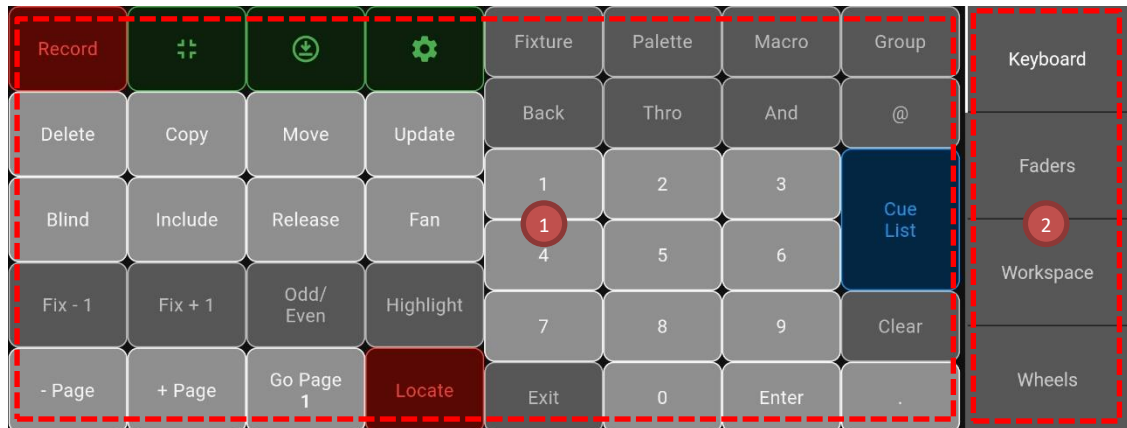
Record
Fixture
Palette
Macro
Group
Keyboard
Back
Thro
And
@
Delete
Copy
Move
Update
1
2
3
Faders
Blind
Include
Release
Fan
1
Cue List
2
4
5
6
Workspace
Fix - 1
Fix + 1
Odd/ Even
Highlight
7
8
9
Clear
- Page
+ Page
Go Page 1
Locate
Exit
0
Enter
.
Wheels